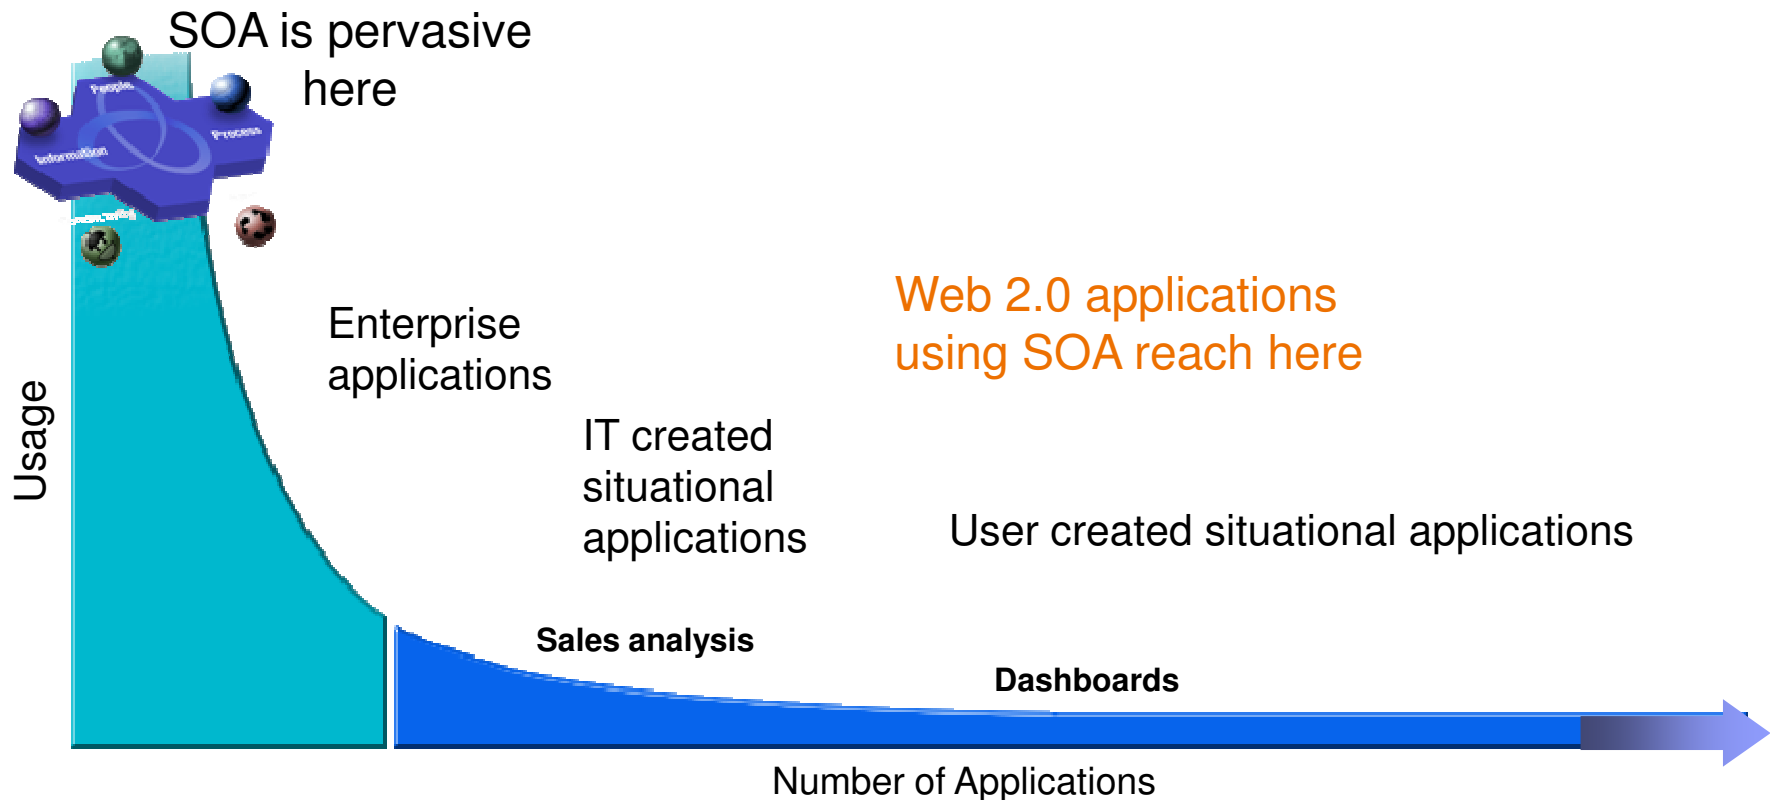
SOA is pervasive here

People

Process

Information

Usage

Enterprise applications

Web 2.0 applications using SOA reach here

IT created situational applications

User created situational applications

Sales analysis

Dashboards

Number of Applications